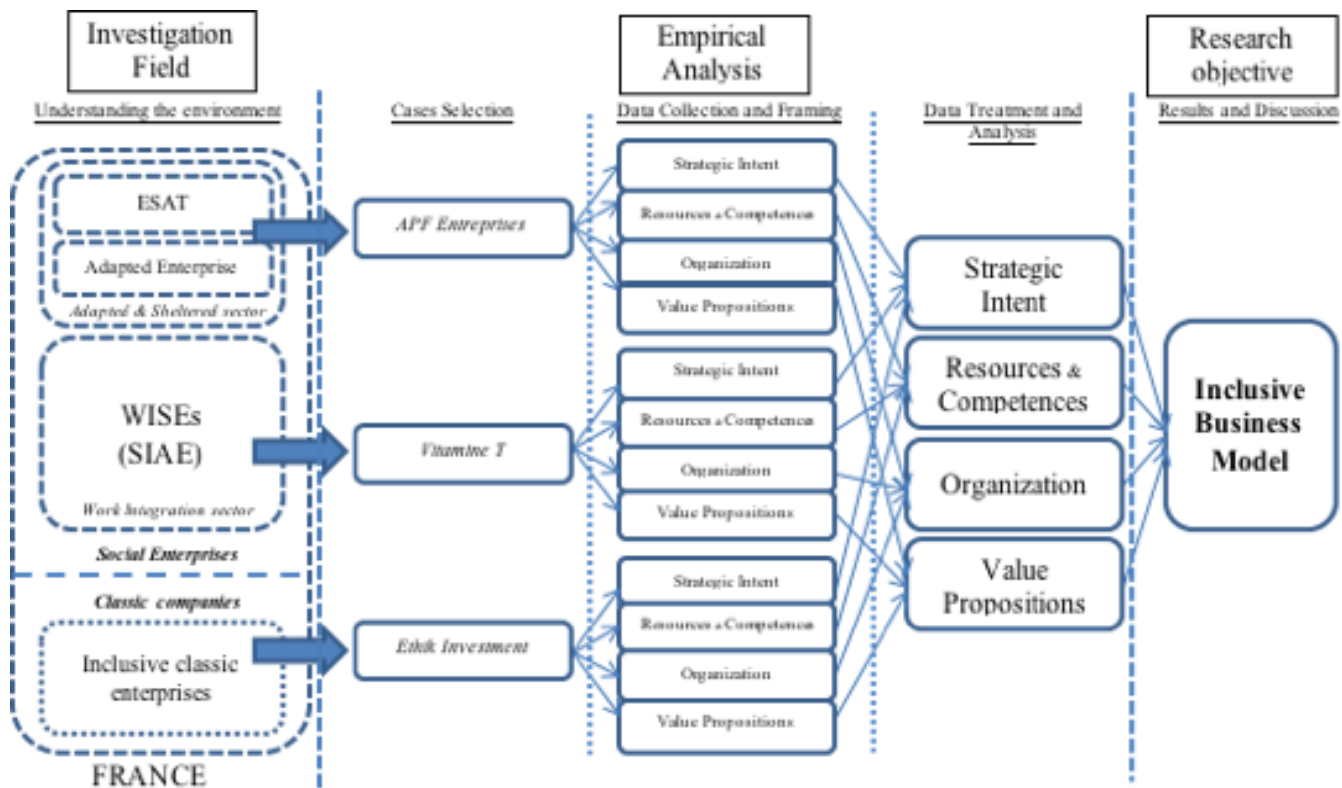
Investigation Field

Empirical Analysis

Research objective

Understanding the environment

Cases Selection

Data Collection and Framing

Data Treatment and Analysis

Results and Discussion

ESAT

Adapted Enterprise

Adapted & Sheltered sector

WISEs (SIAE)

Work Integration sector

Social Enterprises

Classic companies

Inclusive classic enterprises

FRANCE

APF Entreprises

Vitamine T

Ethik Investment

Strategic Intent

Resources & Competences

Organization

Value Propositions

Strategic Intent

Resources & Competences

Organization

Value Propositions

Strategic Intent

Resources & Competences

Organization

Value Propositions

Strategic Intent

Resources & Competences

Organization

Value Propositions

Inclusive Business Model